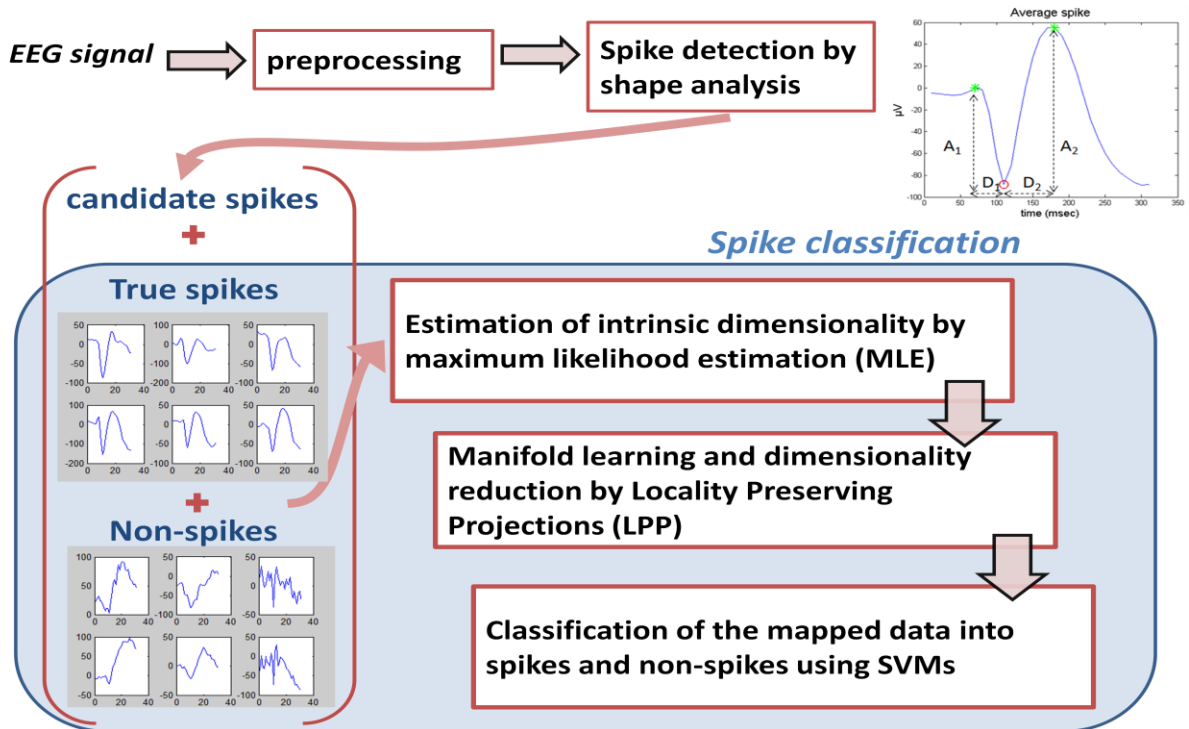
EEG signal

preprocessing

Spike detection by shape analysis

Average spike

60
40
20
0
-20
-40
-60
-80
-100

μV

$A_1$

$A_2$

$D_1$

$D_2$

0 50 100 150 200 250 300 350

time (msec)

candidate spikes

+

Spike classification

True spikes

50
0
-50
-100
0 20 40

0
-100
-200
0 20 40

50
0
-50
-100
0 20 40

0
-100
-200
0 20 40

0
-100
-200
0 20 40

0
-100
-200
0 20 40

+

Non-spikes

100
50
0
0 20 40

50
0
-50
0 20 40

100
0
-100
0 20 40

100
50
0
-50
0 20 40

50
0
-50
0 20 40

50
0
-50
-100
0 20 40

Estimation of intrinsic dimensionality by maximum likelihood estimation (MLE)

Manifold learning and dimensionality reduction by Locality Preserving Projections (LPP)

Classification of the mapped data into spikes and non-spikes using SVMs